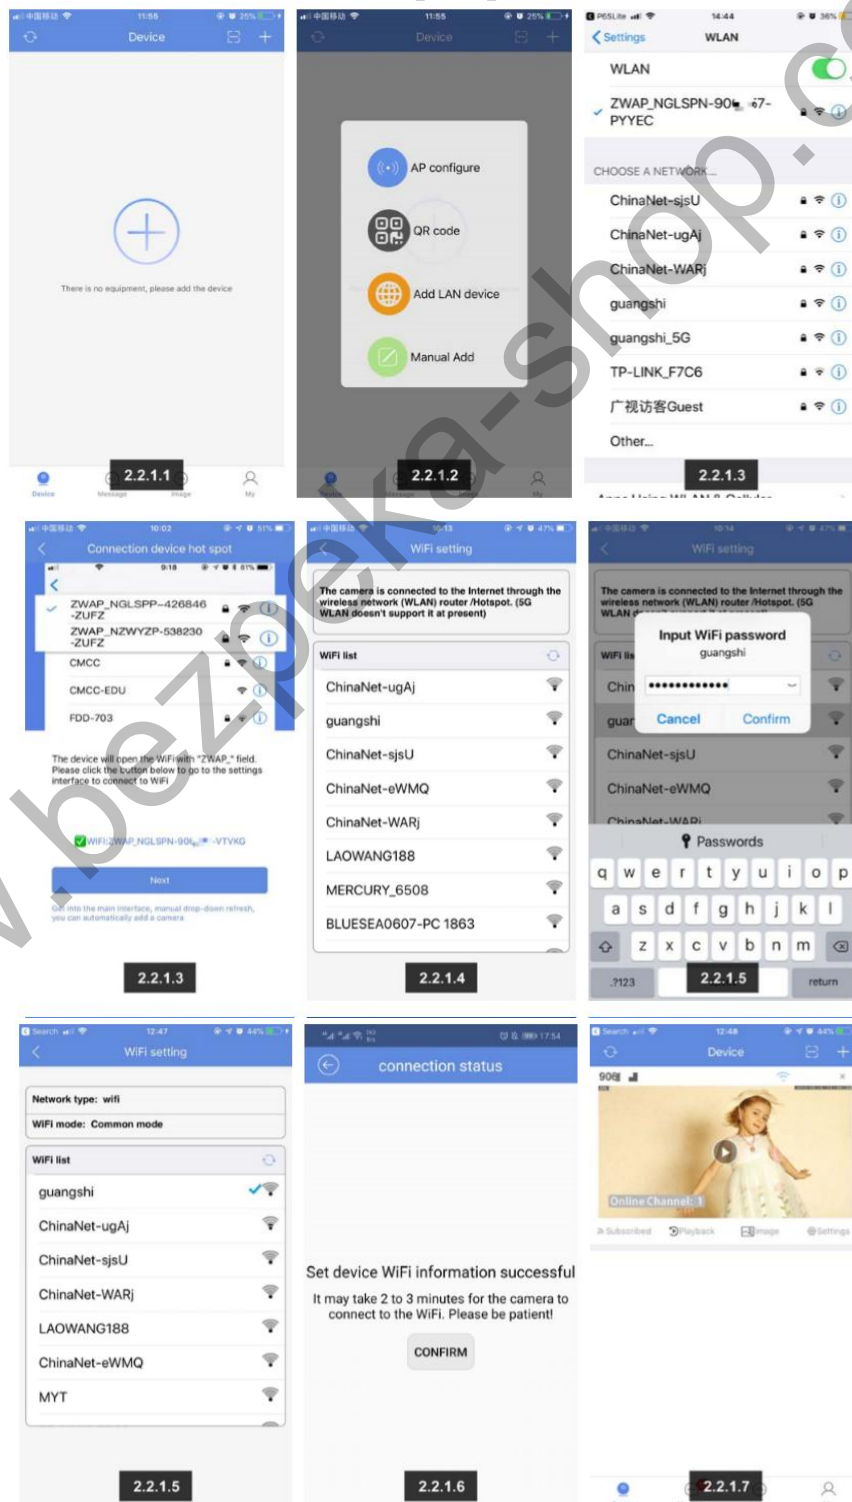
中国移动 11:55 25%
Device

There is no equipment, please add the device

2.2.1.1
Device Message Image My

中国移动 11:55 25%
Device

AP configure
QR code
Add LAN device
Manual Add

2.2.1.2

P65Lite 14:44 36%
Settings WLAN
WLAN
ZWAP_NGLSPN-90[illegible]67-PYYEC
CHOOSE A NETWORK...
ChinaNet-sjsU
ChinaNet-ugAj
ChinaNet-WARj
guangshi
guangshi_5G
TP-LINK_F7C6
广视访客Guest
Other...

2.2.1.3

中国移动 10:02 51%
Connection device hot spot
9:18 81%
ZWAP_NGLSPP-426846-ZUFZ
ZWAP_NZWYZP-538230-ZUFZ
CMCC
CMCC-EDU
FDD-703

The device will open the WiFi with "ZWAP_" field. Please click the button below to go to the settings interface to connect to WiFi

WIFI:ZWAP_NGLSPN-90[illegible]-VTVKG

Next

Get into the main interface, manual drop-down refresh, you can automatically add a camera

2.2.1.3

中国移动 10:13 47%
WiFi setting

The camera is connected to the Internet through the wireless network (WLAN) router /Hotspot. (5G WLAN doesn't support it at present)

WiFi list
ChinaNet-ugAj
guangshi
ChinaNet-sjsU
ChinaNet-eWMQ
ChinaNet-WARj
LAOWANG188
MERCURY_6508
BLUESEA0607-PC 1863

2.2.1.4

中国移动 10:14 47%
WiFi setting

The camera is connected to the Internet through the wireless network (WLAN) router /Hotspot. (5G WLAN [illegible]

WiFi lis
Chin
guar
Input WiFi password
guangshi
••••••••••••
Cancel Confirm
ChinaNet-sjsU
ChinaNet-eWMQ
ChinaNet-WARj
Passwords
q w e r t y u i o p
a s d f g h j k l
z x c v b n m
.?123 return

2.2.1.5

Search 12:47 44%
WiFi setting

Network type: wifi
WiFi mode: Common mode

WiFi list
guangshi
ChinaNet-ugAj
ChinaNet-sjsU
ChinaNet-WARj
LAOWANG188
ChinaNet-eWMQ
MYT

2.2.1.5

17:54
connection status

Set device WiFi information successful
It may take 2 to 3 minutes for the camera to connect to the WiFi. Please be patient!

CONFIRM

2.2.1.6

Search 12:48 44%
Device
90错
Online Channel: 1
Subscribed Playback Image Settings

2.2.1.7

www.bezpeka-shop.com